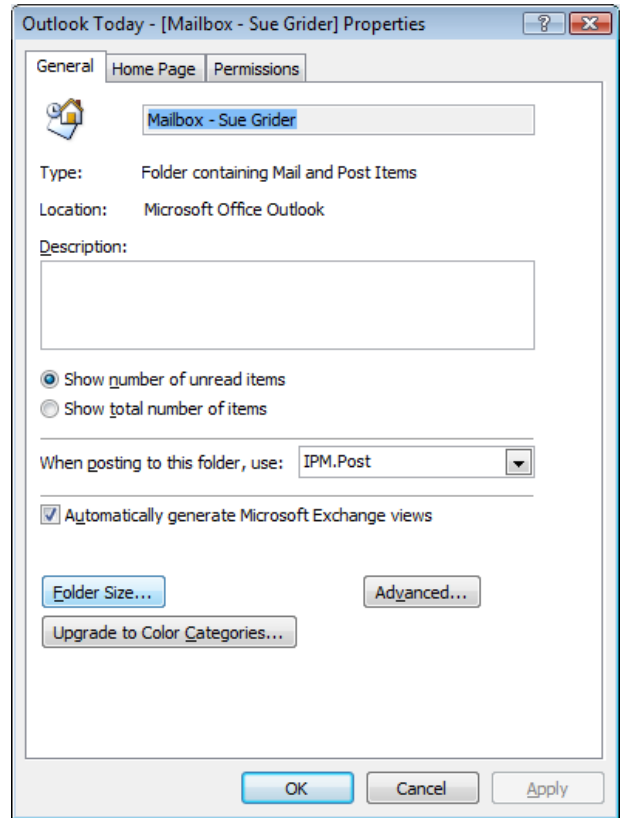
Outlook Today - [Mailbox - Sue Grider] Properties

?

General | Home Page | Permissions

Mailbox - Sue Grider

Type: Folder containing Mail and Post Items

Location: Microsoft Office Outlook

Description:

Show number of unread items

Show total number of items

When posting to this folder, use: IPM.Post

Automatically generate Microsoft Exchange views

Folder Size...

Advanced...

Upgrade to Color Categories...

OK

Cancel

Apply